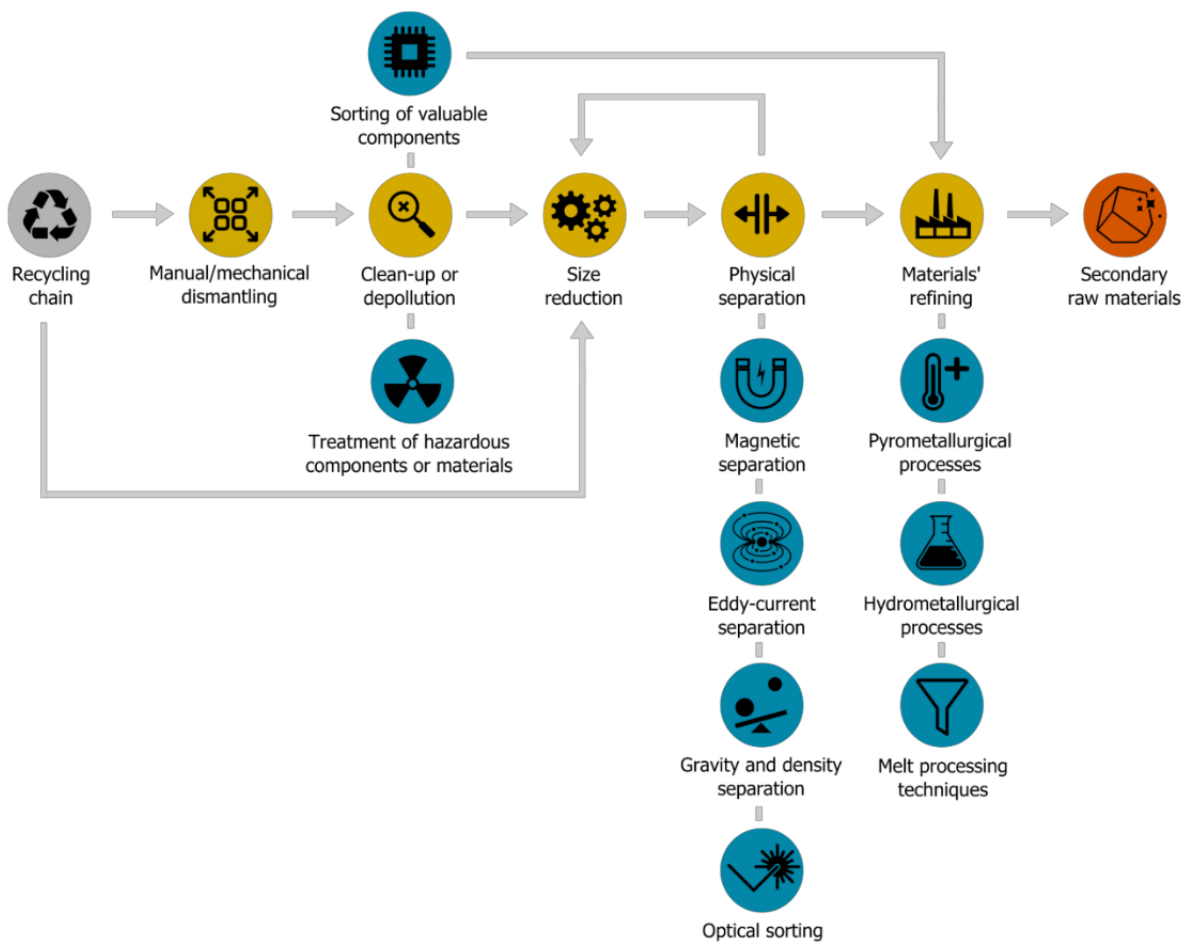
Sorting of valuable components

Recycling chain

Manual/mechanical dismantling

Clean-up or depollution

Size reduction

Physical separation

Materials' refining

Secondary raw materials

Treatment of hazardous components or materials

Magnetic separation

Eddy-current separation

Gravity and density separation

Optical sorting

Pyrometallurgical processes

Hydrometallurgical processes

Melt processing techniques